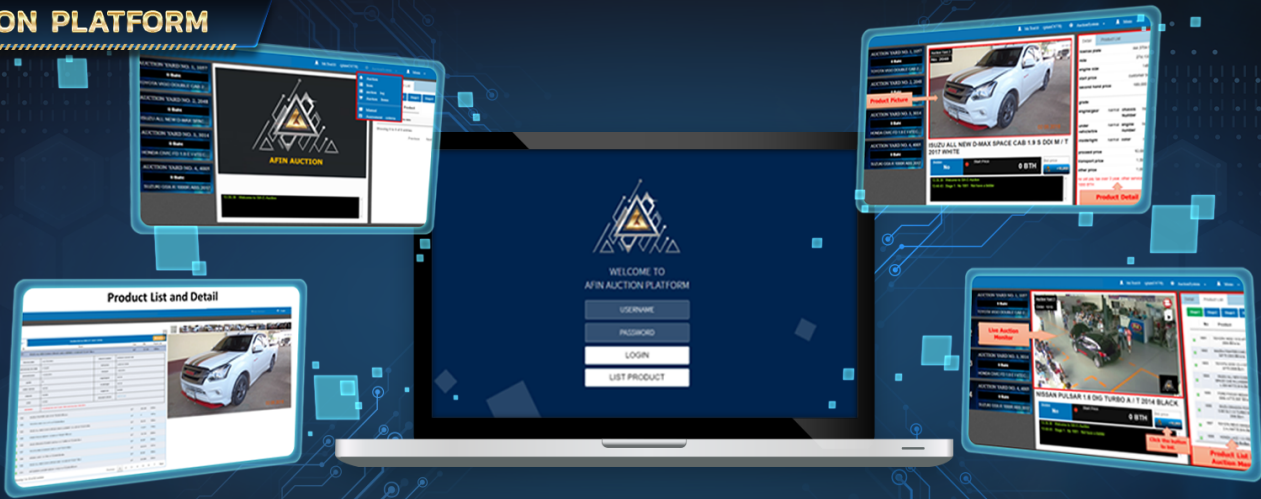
ON PLATFORM

AUCTION YARD NO. 1, 5097
0 Baht
AUCTION YARD NO. 2, 2048
0 Baht
AUCTION YARD NO. 3, 3014
0 Baht
AUCTION YARD NO. 4, 4665
0 Baht

AFIN AUCTION

WELCOME TO
AFIN AUCTION PLATFORM
USERNAME
PASSWORD
LOGIN
LIST PRODUCT

Product Picture
ISUZU ALL NEW D-MAX SPACE CAB 1.9 S DDI M / T 2017 WHITE
0 BTH
Product Detail

Product List and Detail

Live Auction Monitor
NISSAN PULSAR 1.6 DIG TURBO A / T 2014 BLACK
Product List
Auction Ma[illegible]